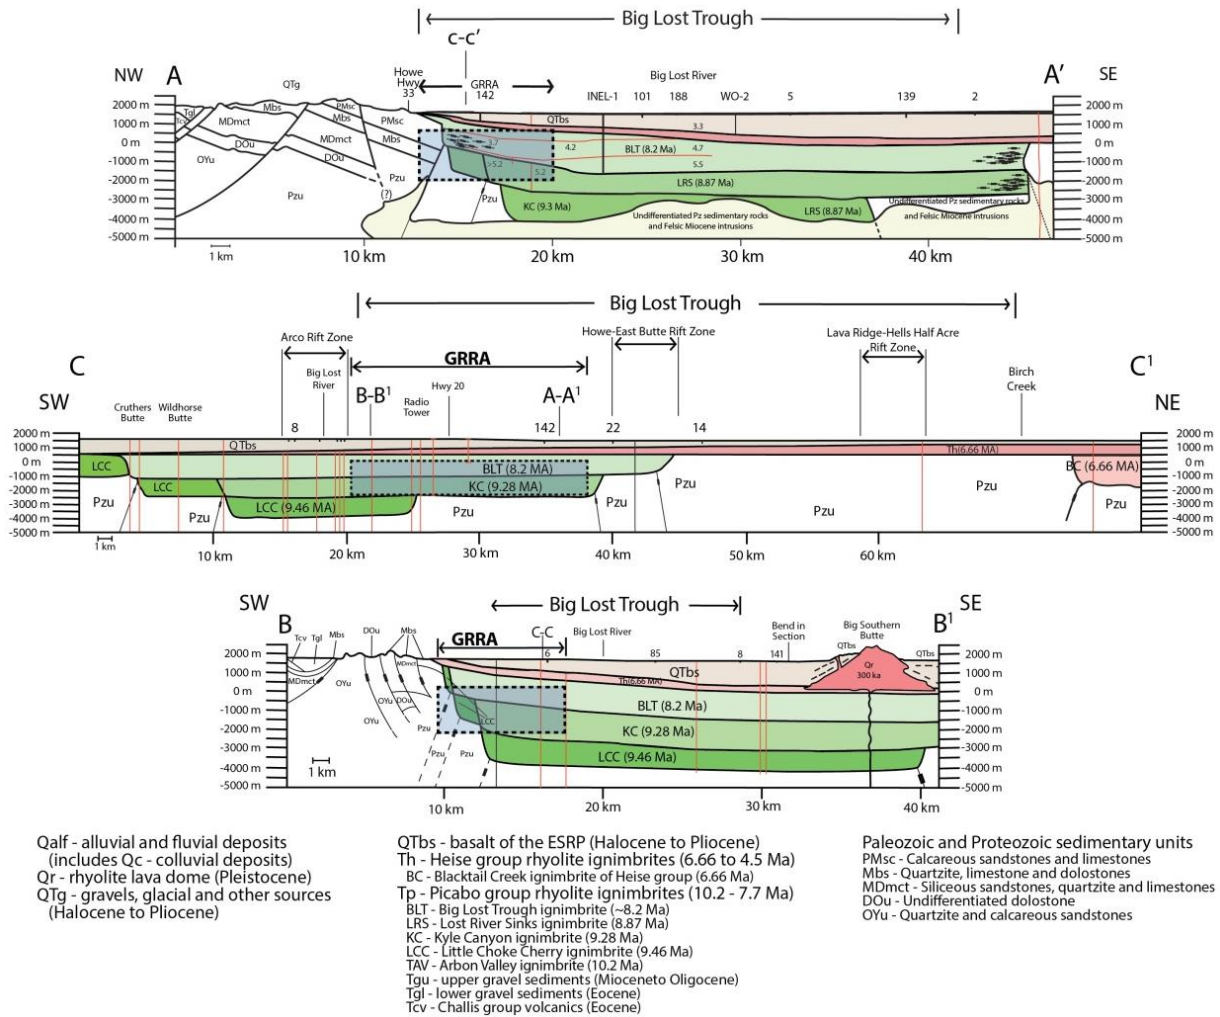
Big Lost Trough

C-C'

NW A

A' SE

QTg

Howe Hwy 33

GRRA 142

Big Lost River

INEL-1 101 188 WO-2 5 139 2

2000 m
1000 m
0 m
-1000 m
-2000 m
-3000 m
-4000 m
-5000 m

Tgl
Tcv
Mbs
PMsc
MDmct
DOu
OYu
Pzu
(?)
QTbs
3.3
4.2
BLT (8.2 Ma)
4.7
5.5
5.2
LRS (8.87 Ma)
KC (9.3 Ma)
Undifferentiated Pz sedimentary rocks and Felsic Miocene intrusions
LRS (8.87 Ma)
Undifferentiated Pz sedimentary rocks and Felsic Miocene intrusions

1 km
10 km
20 km
30 km
40 km

Big Lost Trough

Arco Rift Zone
GRRA
Howe-East Butte Rift Zone
Lava Ridge-Hells Half Acre Rift Zone

C
SW
C$^1$
NE

Cruthers Butte
Wildhorse Butte
8
Big Lost River
B-B$^1$
Radio Tower
Hwy 20
142
A-A$^1$
22
14
Birch Creek

2000 m
1000 m
0 m
-1000 m
-2000 m
-3000 m
-4000 m
-5000 m

QTbs
LCC
Pzu
LCC
Pzu
LCC (9.46 MA)
BLT (8.2 MA)
KC (9.28 MA)
Pzu
Pzu
Pzu
Pzu
Th(6.66 MA)
BC (6.66 MA)
Pzu

1 km
10 km
20 km
30 km
40 km
50 km
60 km

SW B
Big Lost Trough
B$^1$ SE

Tcv Tgl Mbs DOu Mbs
MDmct
MDmct
OYu
DOu
OYu
GRRA
C-C
6
Big Lost River
85
8
Bend in Section
141
Big Southern Butte
QTbs
QTbs
Qr 300 ka
Th(6.66 MA)
BLT (8.2 Ma)
KC (9.28 Ma)
LCC (9.46 Ma)
LCC
Pzu
Pzu
Pzu

2000 m
1000 m
0 m
-1000 m
-2000 m
-3000 m
-4000 m
-5000 m

1 km
10 km
20 km
30 km
40 km

Qalf - alluvial and fluvial deposits (includes Qc - colluvial deposits)
Qr - rhyolite lava dome (Pleistocene)
QTg - gravels, glacial and other sources (Halocene to Pliocene)

QTbs - basalt of the ESRP (Halocene to Pliocene)
Th - Heise group rhyolite ignimbrites (6.66 to 4.5 Ma)
BC - Blacktail Creek ignimbrite of Heise group (6.66 Ma)
Tp - Picabo group rhyolite ignimbrites (10.2 - 7.7 Ma)
BLT - Big Lost Trough ignimbrite (~8.2 Ma)
LRS - Lost River Sinks ignimbrite (8.87 Ma)
KC - Kyle Canyon ignimbrite (9.28 Ma)
LCC - Little Choke Cherry ignimbrite (9.46 Ma)
TAV - Arbon Valley ignimbrite (10.2 Ma)
Tgu - upper gravel sediments (Mioceneto Oligocene)
Tgl - lower gravel sediments (Eocene)
Tcv - Challis group volcanics (Eocene)

Paleozoic and Proteozoic sedimentary units
PMsc - Calcareous sandstones and limestones
Mbs - Quartzite, limestone and dolostones
MDmct - Siliceous sandstones, quartzite and limestones
DOu - Undifferentiated dolostone
OYu - Quartzite and calcareous sandstones